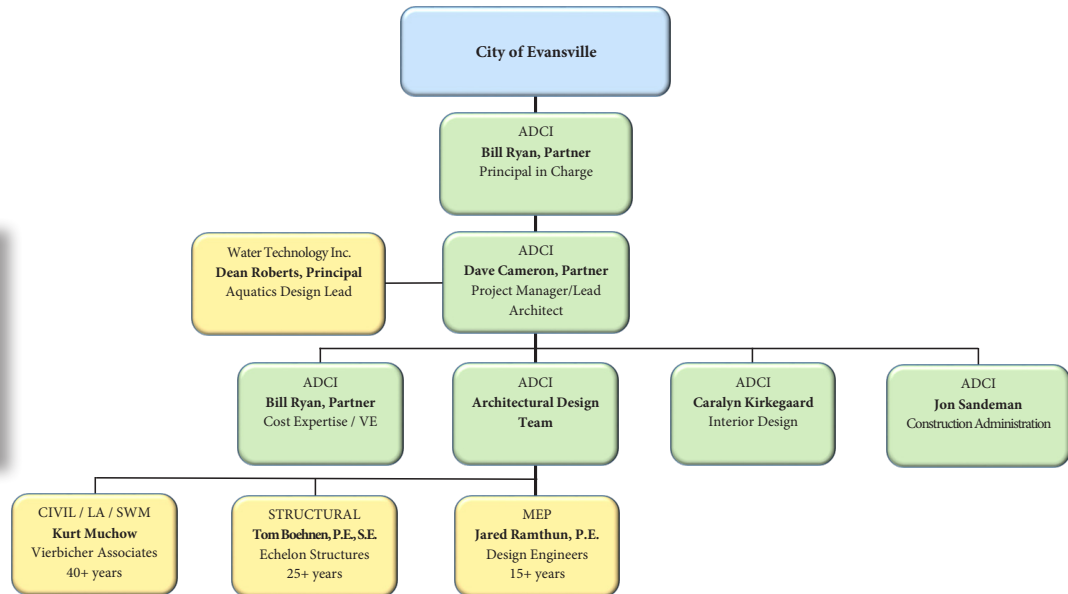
City of Evansville

ADCI
Bill Ryan, Partner
Principal in Charge

Water Technology Inc.
Dean Roberts, Principal
Aquatics Design Lead

ADCI
Dave Cameron, Partner
Project Manager/Lead Architect

ADCI
Bill Ryan, Partner
Cost Expertise / VE

ADCI
Architectural Design Team

ADCI
Caralyn Kirkegaard
Interior Design

ADCI
Jon Sandeman
Construction Administration

CIVIL / LA / SWM
Kurt Muchow
Vierbicher Associates
40+ years

STRUCTURAL
Tom Boehnen, P.E., S.E.
Echelon Structures
25+ years

MEP
Jared Ramthun, P.E.
Design Engineers
15+ years